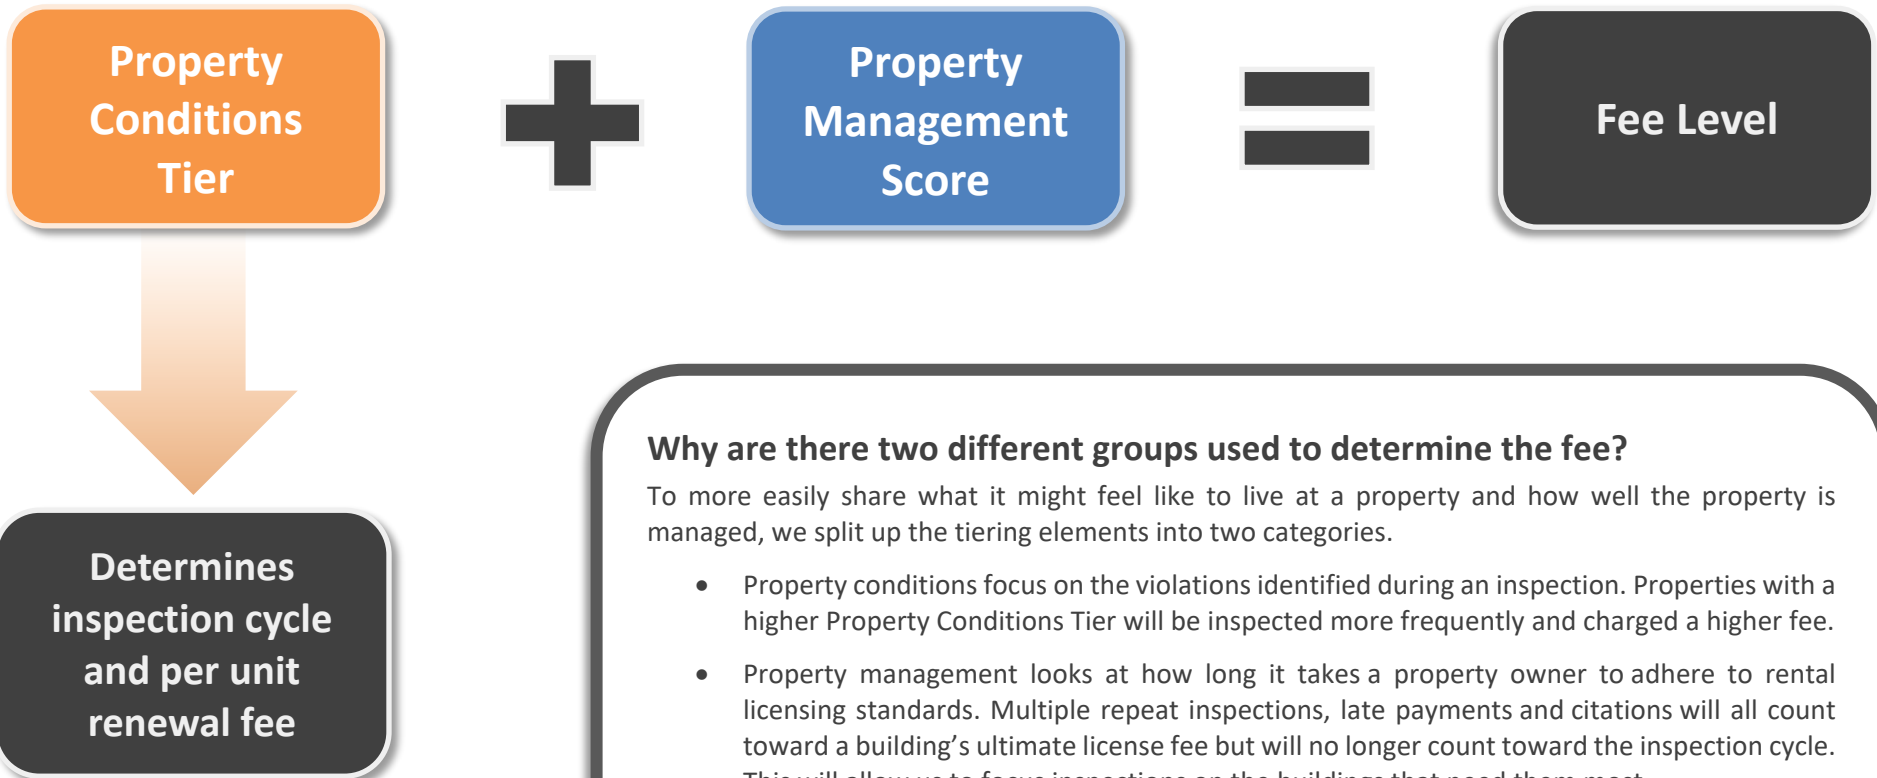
Property Conditions Tier

Property Management Score

Fee Level

Determines inspection cycle and per unit renewal fee

Why are there two different groups used to determine the fee?

To more easily share what it might feel like to live at a property and how well the property is managed, we split up the tiering elements into two categories.

- Property conditions focus on the violations identified during an inspection. Properties with a higher Property Conditions Tier will be inspected more frequently and charged a higher fee.
- Property management looks at how long it takes a property owner to adhere to rental licensing standards. Multiple repeat inspections, late payments and citations will all count toward a building's ultimate license fee but will no longer count toward the inspection cycle. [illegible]